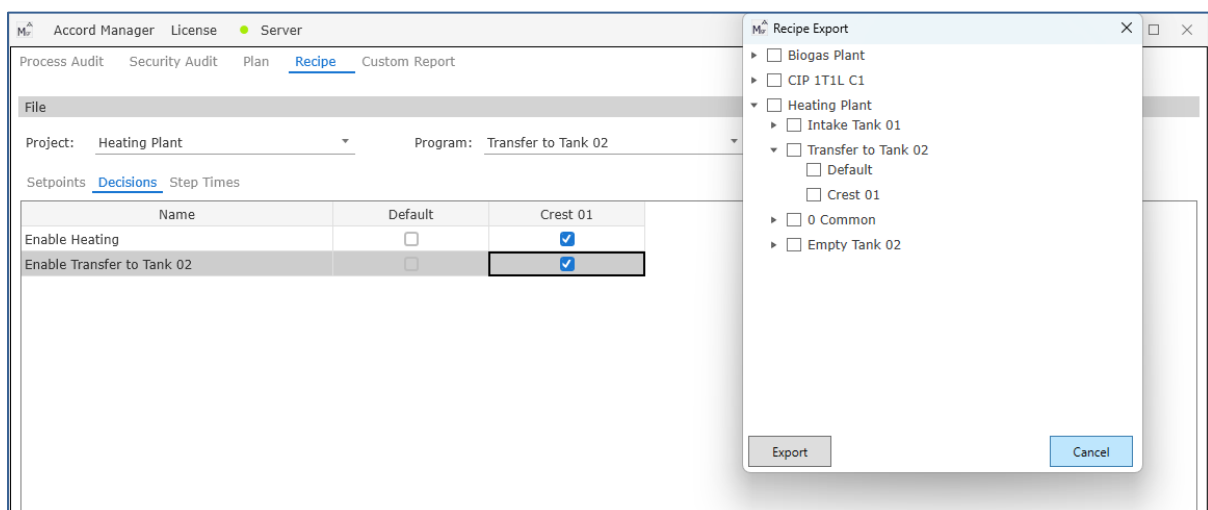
Accord Manager License Server

Process Audit Security Audit Plan Recipe Custom Report

File

Project: Heating Plant Program: Transfer to Tank 02

Setpoints Decisions Step Times

| Name | Default | Crest 01 |
|---|---|---|
| Enable Heating | ☐ | ☑ |
| Enable Transfer to Tank 02 | ☐ | ☑ |

Recipe Export

Biogas Plant
CIP 1T1L C1
Heating Plant
Intake Tank 01
Transfer to Tank 02
Default
Crest 01
0 Common
Empty Tank 02

Export Cancel